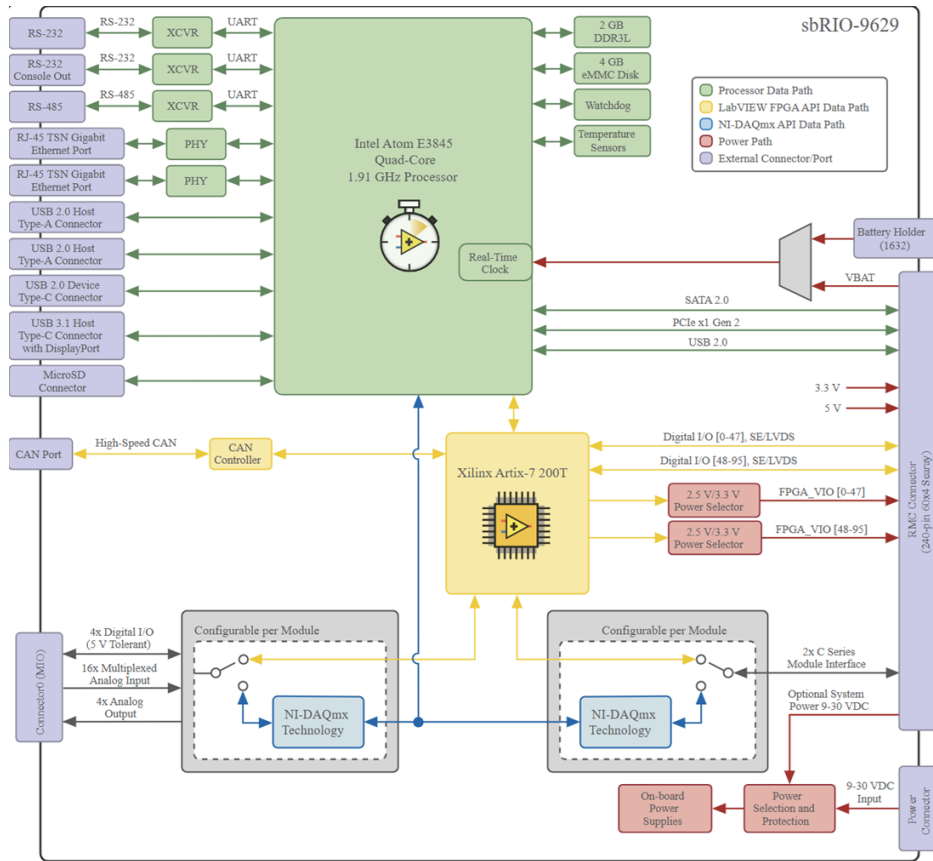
sbRIO-9629

RS-232
RS-232
XCVR
UART
RS-232 Console Out
RS-232
XCVR
UART
RS-485
RS-485
XCVR
UART
RJ-45 TSN Gigabit Ethernet Port
PHY
RJ-45 TSN Gigabit Ethernet Port
PHY
USB 2.0 Host Type-A Connector
USB 2.0 Host Type-A Connector
USB 2.0 Device Type-C Connector
USB 3.1 Host Type-C Connector with DisplayPort
MicroSD Connector

Intel Atom E3845 Quad-Core 1.91 GHz Processor
Real-Time Clock

2 GB DDR3L
4 GB eMMC Disk
Watchdog
Temperature Sensors

Processor Data Path
LabVIEW FPGA API Data Path
NI-DAQmx API Data Path
Power Path
External Connector/Port

Battery Holder (1632)
VBAT
SATA 2.0
PCIe x1 Gen 2
USB 2.0
3.3 V
5 V
RMC Connector (240-pin 60x4 Samtec)

CAN Port
High-Speed CAN
CAN Controller
Xilinx Artix-7 200T
Digital I/O [0-47], SE/LVDS
Digital I/O [48-95], SE/LVDS
2.5 V/3.3 V Power Selector
FPGA_VIO [0-47]
2.5 V/3.3 V Power Selector
FPGA_VIO [48-95]

Connector0 (MIO)
4x Digital I/O (5 V Tolerant)
16x Multiplexed Analog Input
4x Analog Output
Configurable per Module
NI-DAQmx Technology
Configurable per Module
NI-DAQmx Technology
2x C Series Module Interface
Optional System Power 9-30 VDC
9-30 VDC Input
Power Connector
On-board Power Supplies
Power Selection and Protection